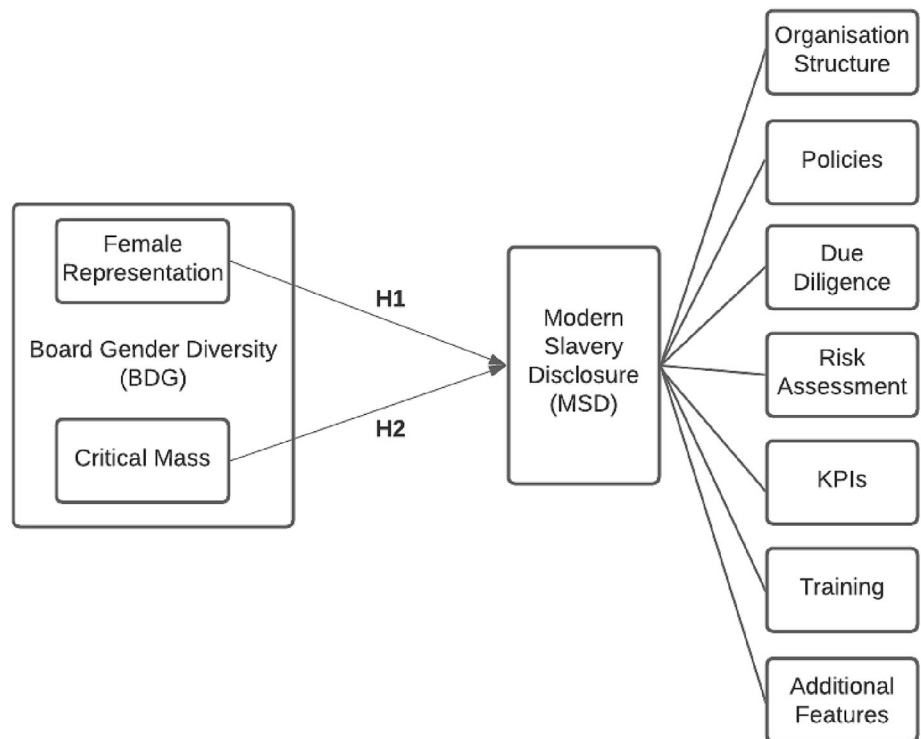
Female Representation

Board Gender Diversity (BDG)

Critical Mass

H1

H2

Modern Slavery Disclosure (MSD)

Organisation Structure

Policies

Due Diligence

Risk Assessment

KPIs

Training

Additional Features